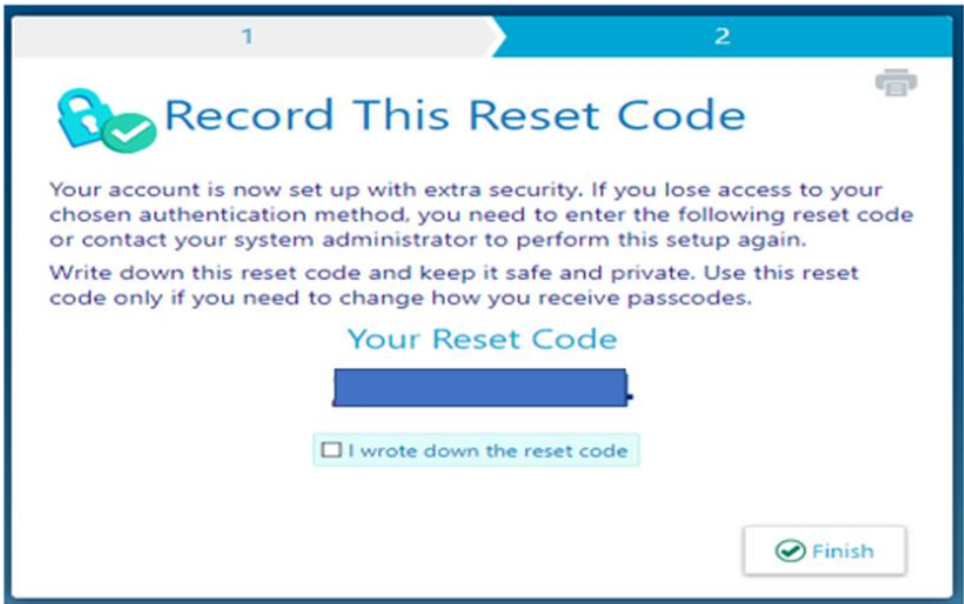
1

2

Record This Reset Code

Your account is now set up with extra security. If you lose access to your chosen authentication method, you need to enter the following reset code or contact your system administrator to perform this setup again.

Write down this reset code and keep it safe and private. Use this reset code only if you need to change how you receive passcodes.

Your Reset Code

I wrote down the reset code

Finish